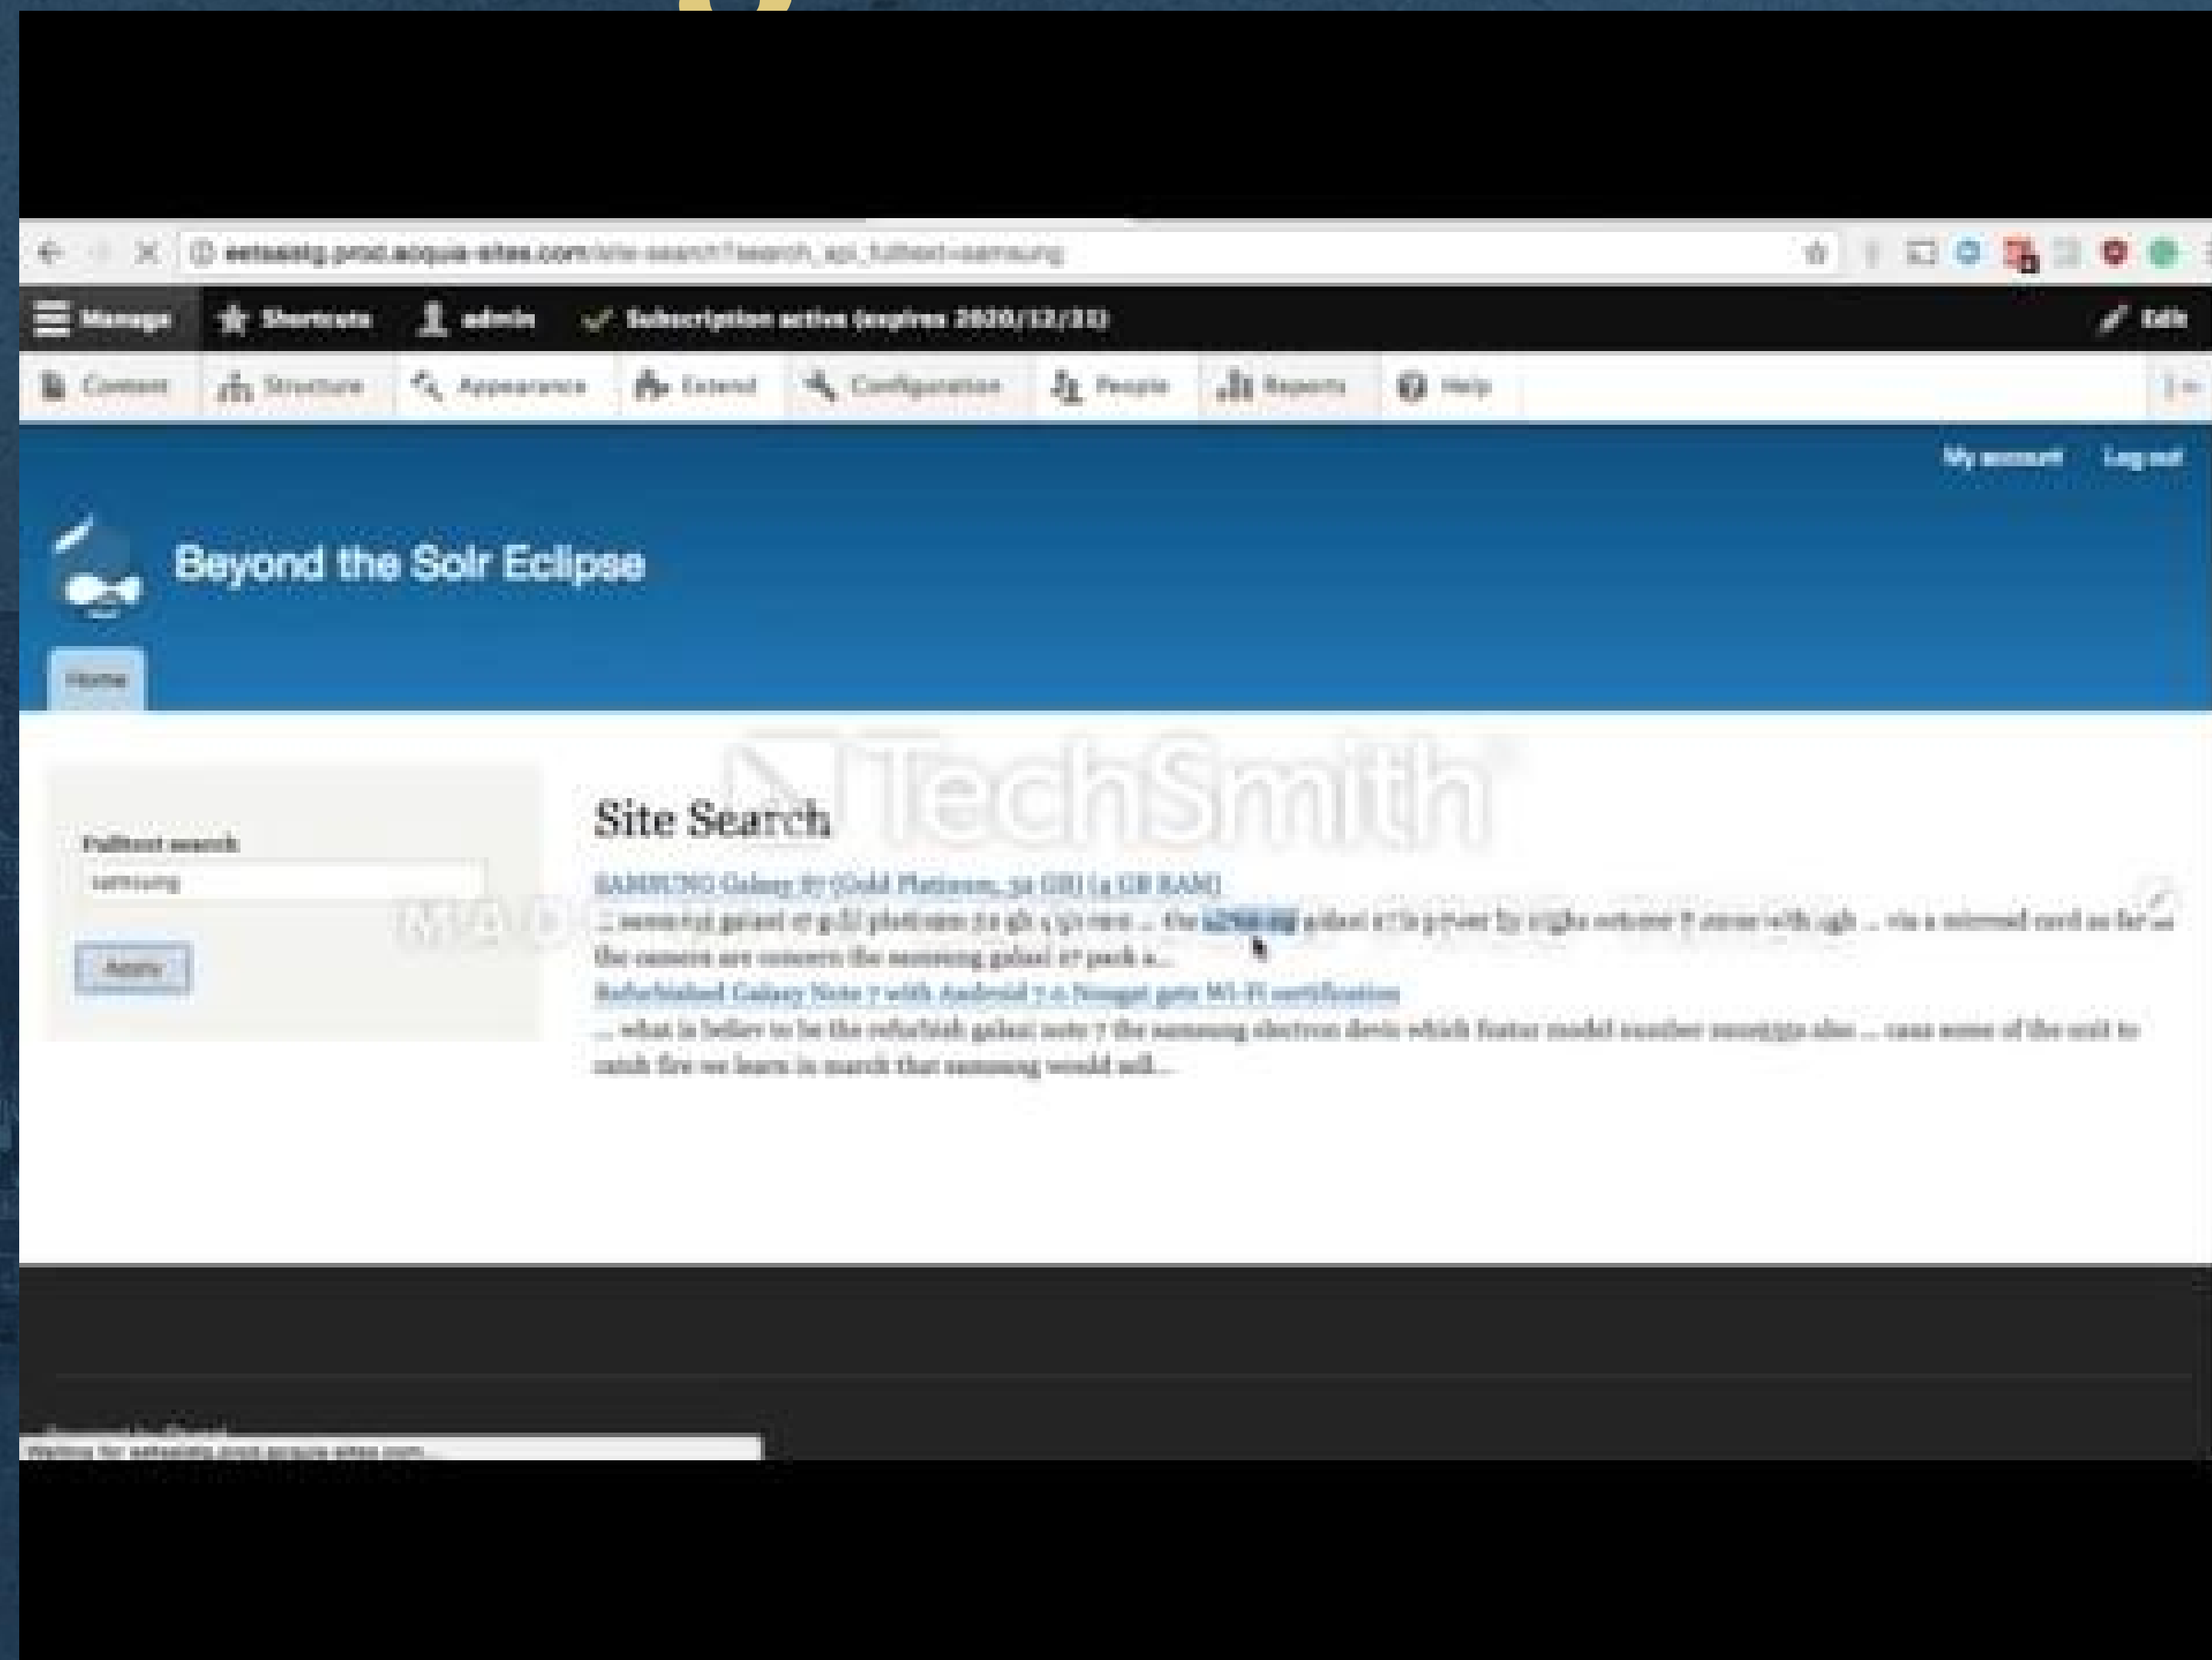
eetsasig.prod.acquia-sites.com/site-search?search_api_fulltext=samsung

Manage Shortcuts admin Subscription active (expires 2020/12/31) Edit

Content Structure Appearance Extend Configuration People Reports Help

My account Log out

Beyond the Solr Eclipse

Home

TechSmith

Fulltext search

samsung

Apply

Site Search

SAMSUNG Galaxy S7 (Gold Platinum, 32 GB) (4 GB RAM)

... samsung galaxi s7 g.2 platinum 32 gb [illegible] ... the samsung galaxi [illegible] ... via a microsd card as far as the camera are concern the samsung galaxi s7 pack a...

Refurbished Galaxy Note 7 with Android 7.0 Nougat gets Wi-Fi certification

... what is believ to be the refurbish galaxi note 7 the samsung electron devic which featur model number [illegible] also ... caus some of the unit to catch fire we learn in march that samsung would sell...

Waiting for eetsasig.prod.acquia-sites.com...